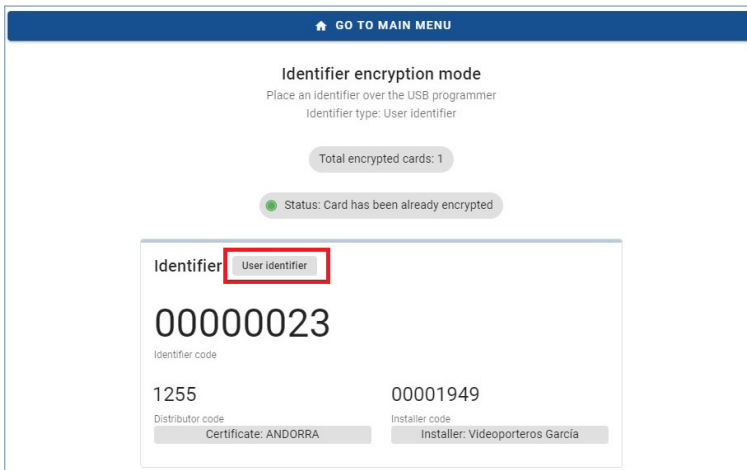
GO TO MAIN MENU

Identifier encryption mode

Place an identifier over the USB programmer

Identifier type: User identifier

Total encrypted cards: 1

Status: Card has been already encrypted

Identifier User identifier

00000023

Identifier code

1255

Distributor code

Certificate: ANDORRA

00001949

Installer code

Installer: Videoporteros García